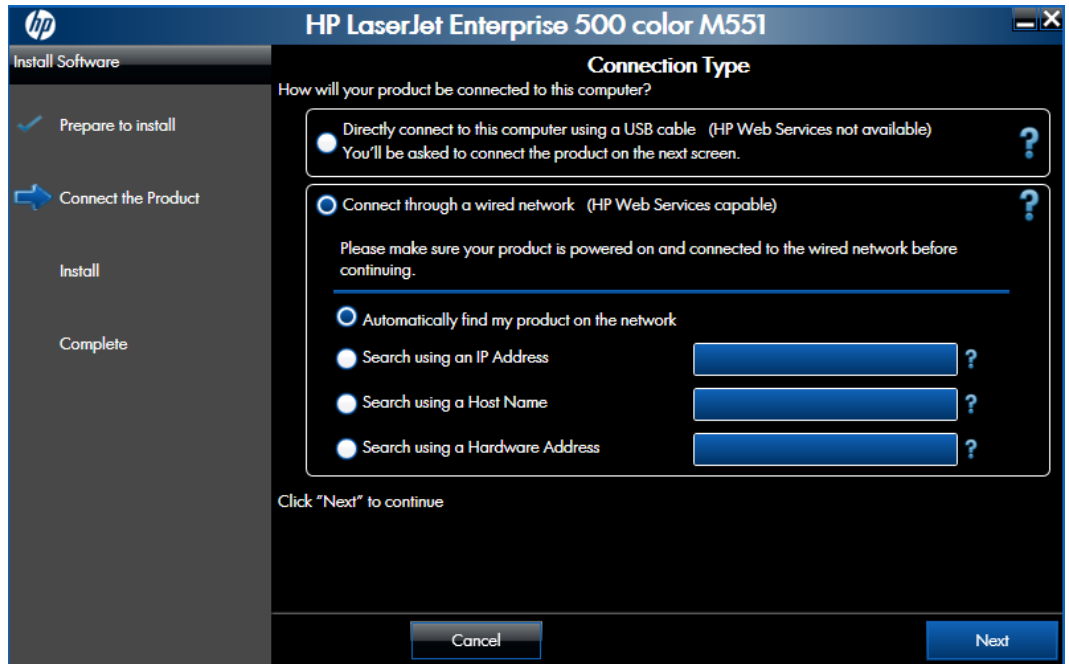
hp

HP LaserJet Enterprise 500 color M551

Install Software

Prepare to install

Connect the Product

Install

Complete

Connection Type

How will your product be connected to this computer?

Directly connect to this computer using a USB cable (HP Web Services not available)
You'll be asked to connect the product on the next screen.

?

Connect through a wired network (HP Web Services capable)

?

Please make sure your product is powered on and connected to the wired network before continuing.

Automatically find my product on the network

Search using an IP Address ?

Search using a Host Name ?

Search using a Hardware Address ?

Click "Next" to continue

Cancel

Next